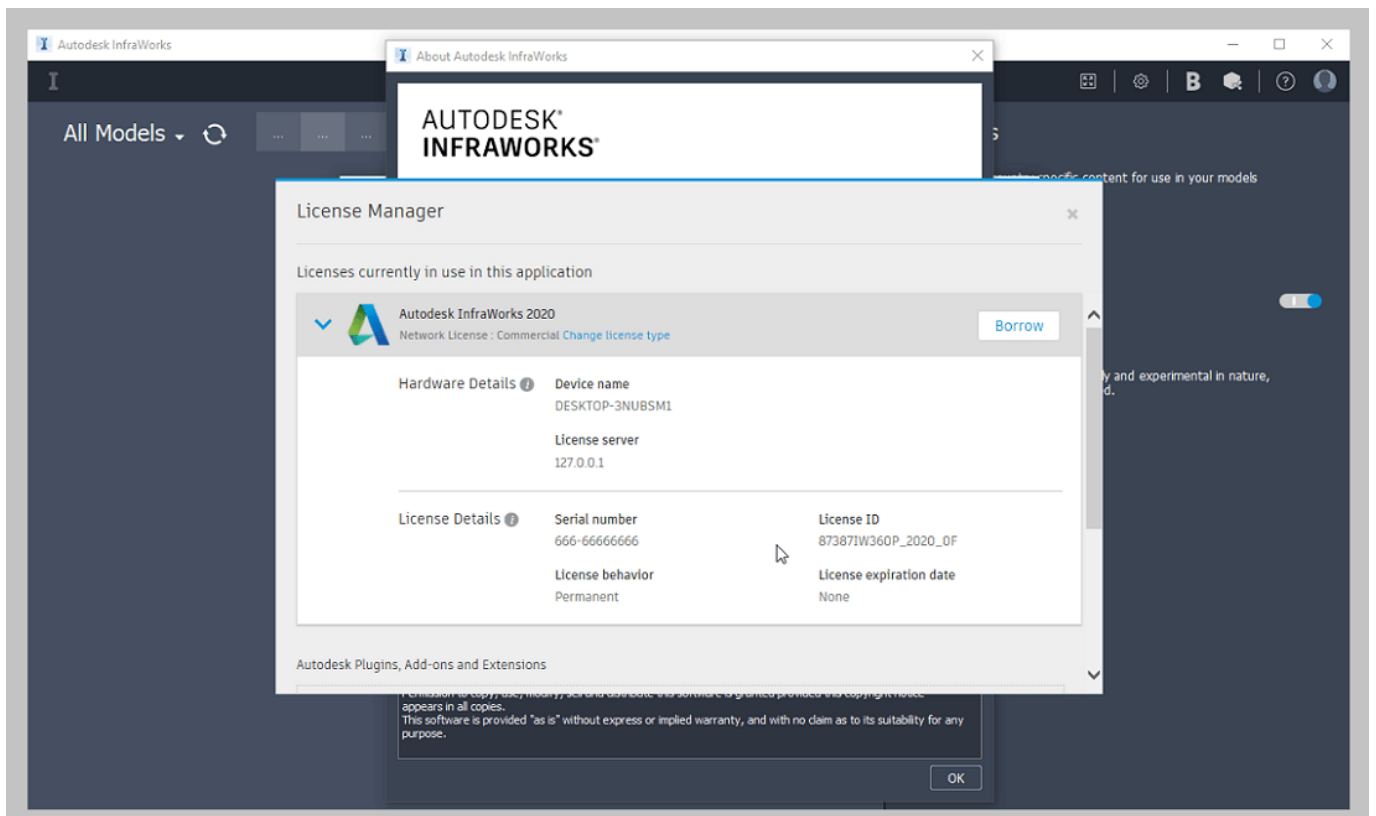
Autodesk InfraWorks

All Models

About Autodesk InfraWorks

AUTODESK®
INFRAWORKS®

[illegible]specific content for use in your models

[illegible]y and experimental in nature, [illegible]d.

License Manager

Licenses currently in use in this application

Autodesk InfraWorks 2020
Network License : Commercial Change license type

Borrow

Hardware Details

Device name
DESKTOP-3NUBSM1

License server
127.0.0.1

License Details

Serial number
666-66666666

License ID
87387IW360P_2020_0F

License behavior
Permanent

License expiration date
None

Autodesk Plugins, Add-ons and Extensions

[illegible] appears in all copies.
This software is provided "as is" without express or implied warranty, and with no claim as to its suitability for any purpose.

OK